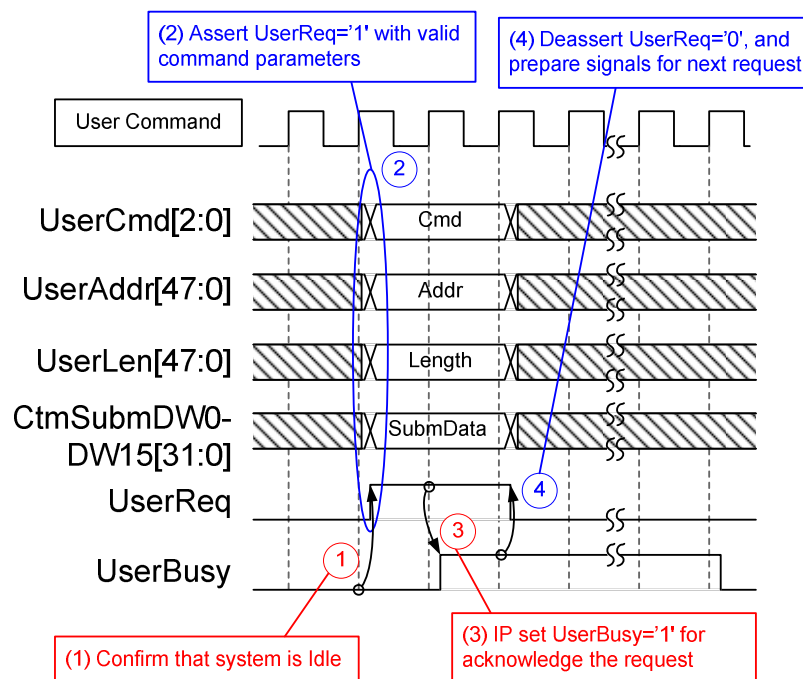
(2) Assert UserReq='1' with valid command parameters

(4) Deassert UserReq='0', and prepare signals for next request

User Command

2

UserCmd[2:0]

Cmd

UserAddr[47:0]

Addr

UserLen[47:0]

Length

CtmSubmDW0-DW15[31:0]

SubmData

UserReq

4

3

UserBusy

1

(1) Confirm that system is Idle

(3) IP set UserBusy='1' for acknowledge the request